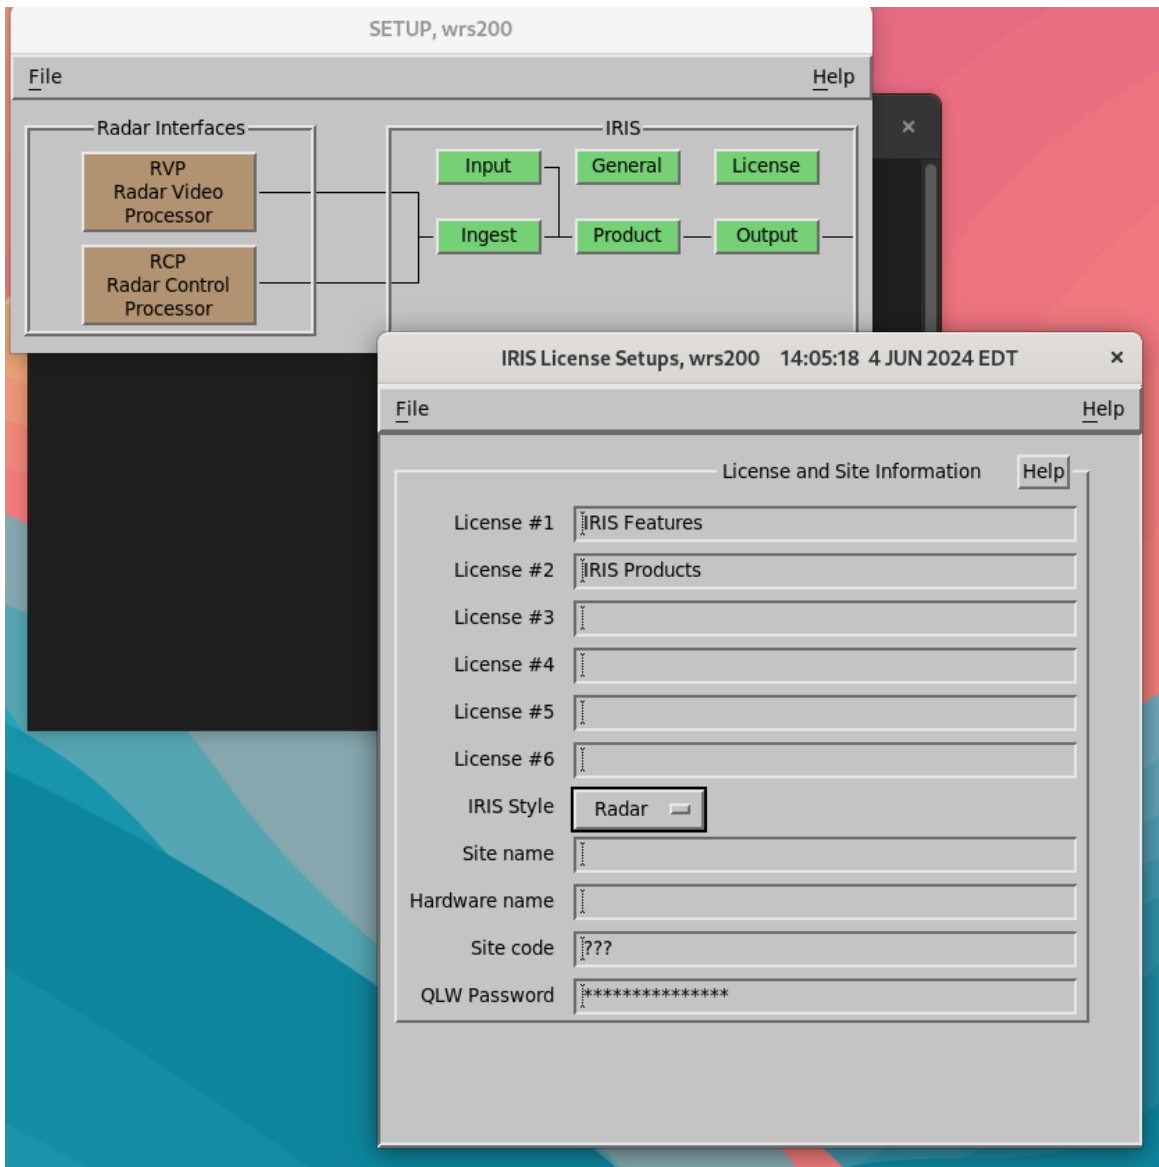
SETUP, wrs200

File

Help

Radar Interfaces

RVP
Radar Video
Processor

RCP
Radar Control
Processor

IRIS

Input

General

License

Ingest

Product

Output

×

IRIS License Setups, wrs200 14:05:18 4 JUN 2024 EDT

×

File

Help

License and Site Information

Help

License #1 IRIS Features

License #2 IRIS Products

License #3

License #4

License #5

License #6

IRIS Style Radar

Site name

Hardware name

Site code ???

QLW Password ***************